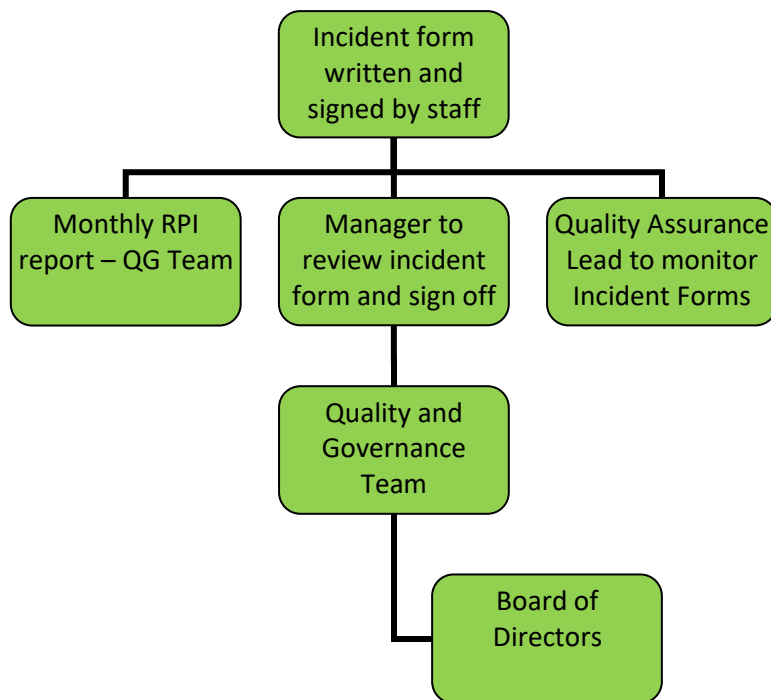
Incident form written and signed by staff

Monthly RPI report – QG Team

Manager to review incident form and sign off

Quality Assurance Lead to monitor Incident Forms

Quality and Governance Team

Board of Directors